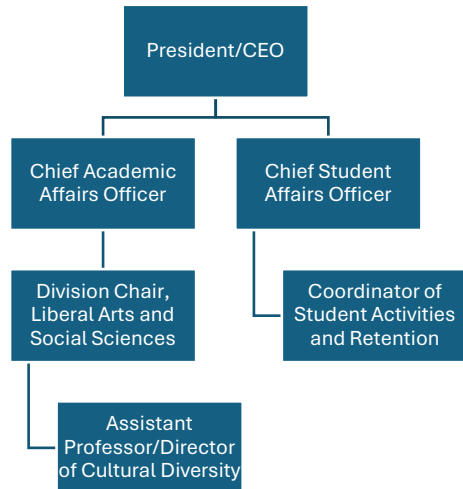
President/CEO

Chief Academic Affairs Officer

Chief Student Affairs Officer

Division Chair, Liberal Arts and Social Sciences

Coordinator of Student Activities and Retention

Assistant Professor/Director of Cultural Diversity